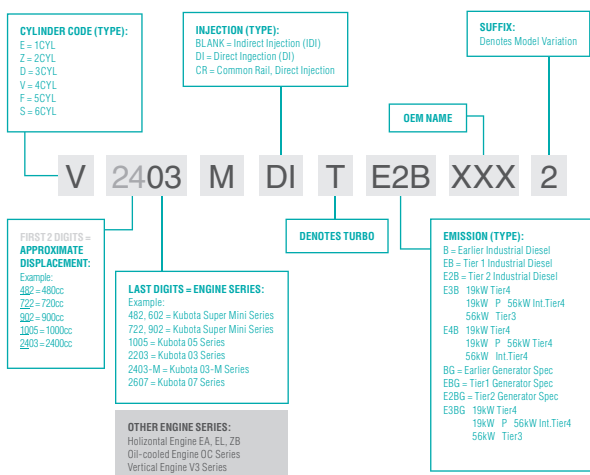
CYLINDER CODE (TYPE):
E = 1CYL
Z = 2CYL
D = 3CYL
V = 4CYL
F = 5CYL
S = 6CYL

INJECTION (TYPE):
BLANK = Indirect Injection (IDI)
DI = Direct Ingection (DI)
CR = Common Rail, Direct Injection

SUFFIX:
Denotes Model Variation

OEM NAME

V 2403 M DI T E2B XXX 2

FIRST 2 DIGITS = APPROXIMATE DISPLACEMENT:
Example:
482 = 480cc
722 = 720cc
902 = 900cc
1005 = 1000cc
2403 = 2400cc

DENOTES TURBO

LAST DIGITS = ENGINE SERIES:
Example:
482, 602 = Kubota Super Mini Series
722, 902 = Kubota Super Mini Series
1005 = Kubota 05 Series
2203 = Kubota 03 Series
2403-M = Kubota 03-M Series
2607 = Kubota 07 Series

EMISSION (TYPE):
B = Earlier Industrial Diesel
EB = Tier 1 Industrial Diesel
E2B = Tier 2 Industrial Diesel
E3B 19kW Tier4
19kW P 56kW Int.Tier4
56kW Tier3
E4B 19kW Tier4
19kW P 56kW Tier4
56kW Int.Tier4
BG = Earlier Generator Spec
EBG = Tier1 Generator Spec
E2BG = Tier2 Generator Spec
E3BG 19kW Tier4
19kW P 56kW Int.Tier4
56kW Tier3

OTHER ENGINE SERIES:
Holizontal Engine EA, EL, ZB
Oil-cooled Engine OC Series
Vertical Engine V3 Series